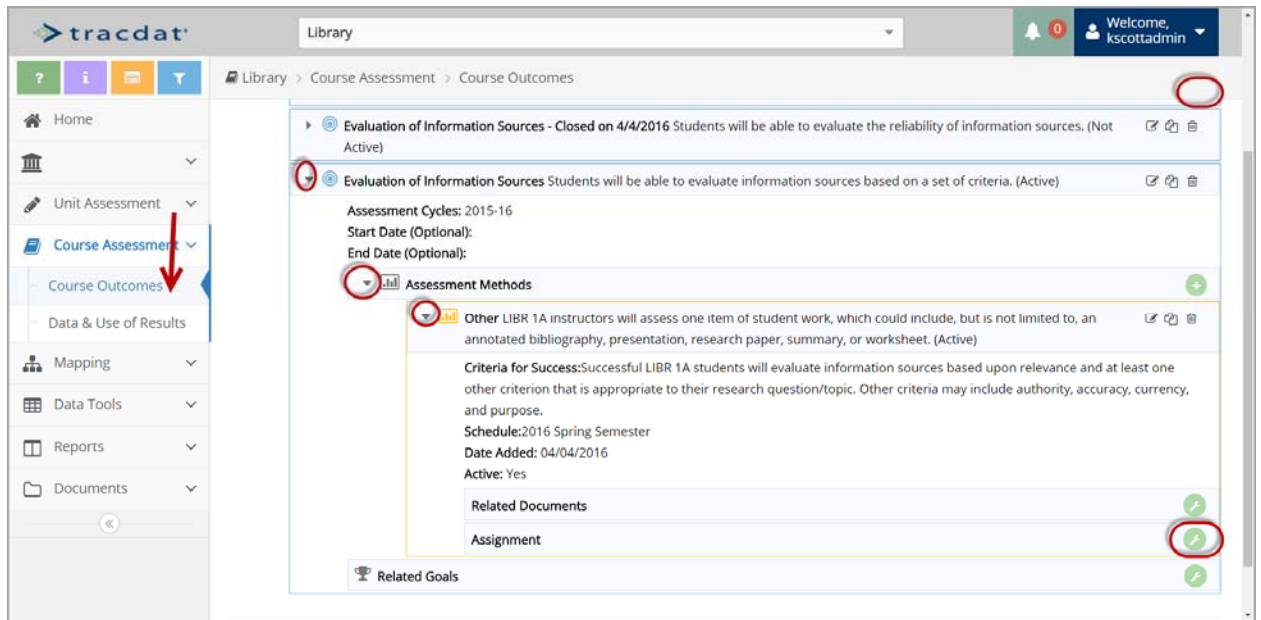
tracdat

Library

0

Welcome, kscottadmin

? i

Library > Course Assessment > Course Outcomes

Home

Unit Assessment

Course Assessment

Course Outcomes

Data & Use of Results

Mapping

Data Tools

Reports

Documents

«

Evaluation of Information Sources - Closed on 4/4/2016 Students will be able to evaluate the reliability of information sources. (Not Active)

Evaluation of Information Sources Students will be able to evaluate information sources based on a set of criteria. (Active)

Assessment Cycles: 2015-16
Start Date (Optional):
End Date (Optional):

Assessment Methods

Other LIBR 1A instructors will assess one item of student work, which could include, but is not limited to, an annotated bibliography, presentation, research paper, summary, or worksheet. (Active)

Criteria for Success:Successful LIBR 1A students will evaluate information sources based upon relevance and at least one other criterion that is appropriate to their research question/topic. Other criteria may include authority, accuracy, currency, and purpose.
Schedule:2016 Spring Semester
Date Added: 04/04/2016
Active: Yes

Related Documents

Assignment

Related Goals